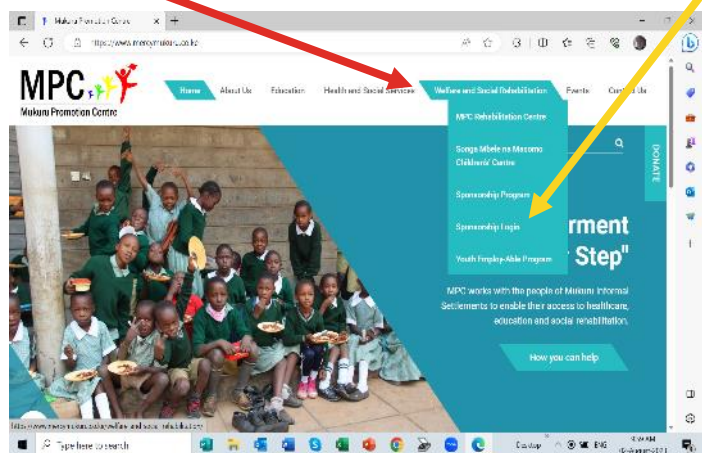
Mukuru Promotion Centre

https://www.mercymukuru.co.ke

MPC
Mukuru Promotion Centre

Home | About Us | Education | Health and Social Services | Welfare and Social Rehabilitation | Events | Contact Us

MPC Rehabilitation Centre

Songa Mbele na Masomo Childrens' Centre

Sponsorship Program

Sponsorship Login

Youth Employ-Able Program

DONATE

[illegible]rment
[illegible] Step"

MPC works with the people of Mukuru Informal Settlements to enable their access to healthcare, education and social rehabilitation.

How you can help

https://www.mercymukuru.co.ke/welfare-and-social-rehabilitation/

Type here to search

Desktop ENG